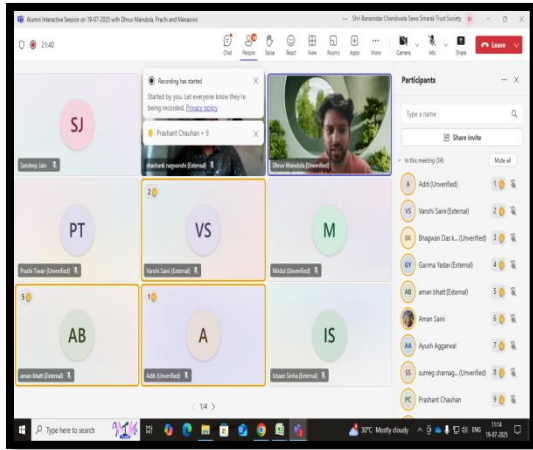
Alumni Interactive Session on 19-07-2025 with Dhruv Mandola, Prachi and Manasvini

Shri Banarsidas Chandiwala Sewa Smarak Trust Society

21:40

Chat People Raise React View Rooms Apps More Camera Mic Share Leave

Recording has started
Started by you. Let everyone know they're being recorded. Privacy policy

Prashant Chauhan + 9

SJ
Sandeep Jain

shashank nagvanshi (External)

Dhruv Mandola (Unverified)

PT
Prachi Tiwari (Unverified)

2
VS
Vanshi Saini (External)

M
Mridul (Unverified)

5
AB
aman bhatt (External)

1
A
Aditi (Unverified)

IS
Ishaan Sinha (External)

1/4

Participants

Type a name

Share invite

In this meeting (34) Mute all

A Aditi (Unverified) 1
VS Vanshi Saini (External) 2
BK Bhagwan Das k... (Unverified) 3
GY Garima Yadav (External) 4
AB aman bhatt (External) 5
Aman Saini 6
AA Ayush Aggarwal 7
SS sumeg sharmag... (Unverified) 8
PC Prashant Chauhan 9

Type here to search

30°C Mostly cloudy ENG 21:40 19-07-2025